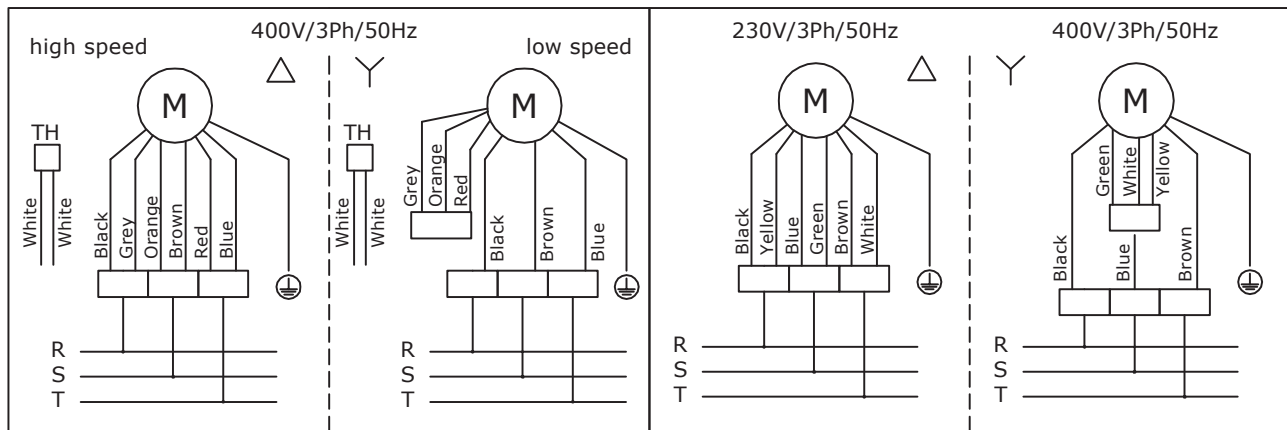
400V/3Ph/50Hz

high speed

$\triangle$

M

TH

White

White

Black

Grey

Orange

Brown

Red

Blue

R

S

T

$Y$

low speed

M

TH

White

White

Grey

Orange

Red

Black

Brown

Blue

R

S

T

230V/3Ph/50Hz

$\triangle$

M

Black

Yellow

Blue

Green

Brown

White

R

S

T

400V/3Ph/50Hz

$Y$

M

Green

White

Yellow

Black

Blue

Brown

R

S

T